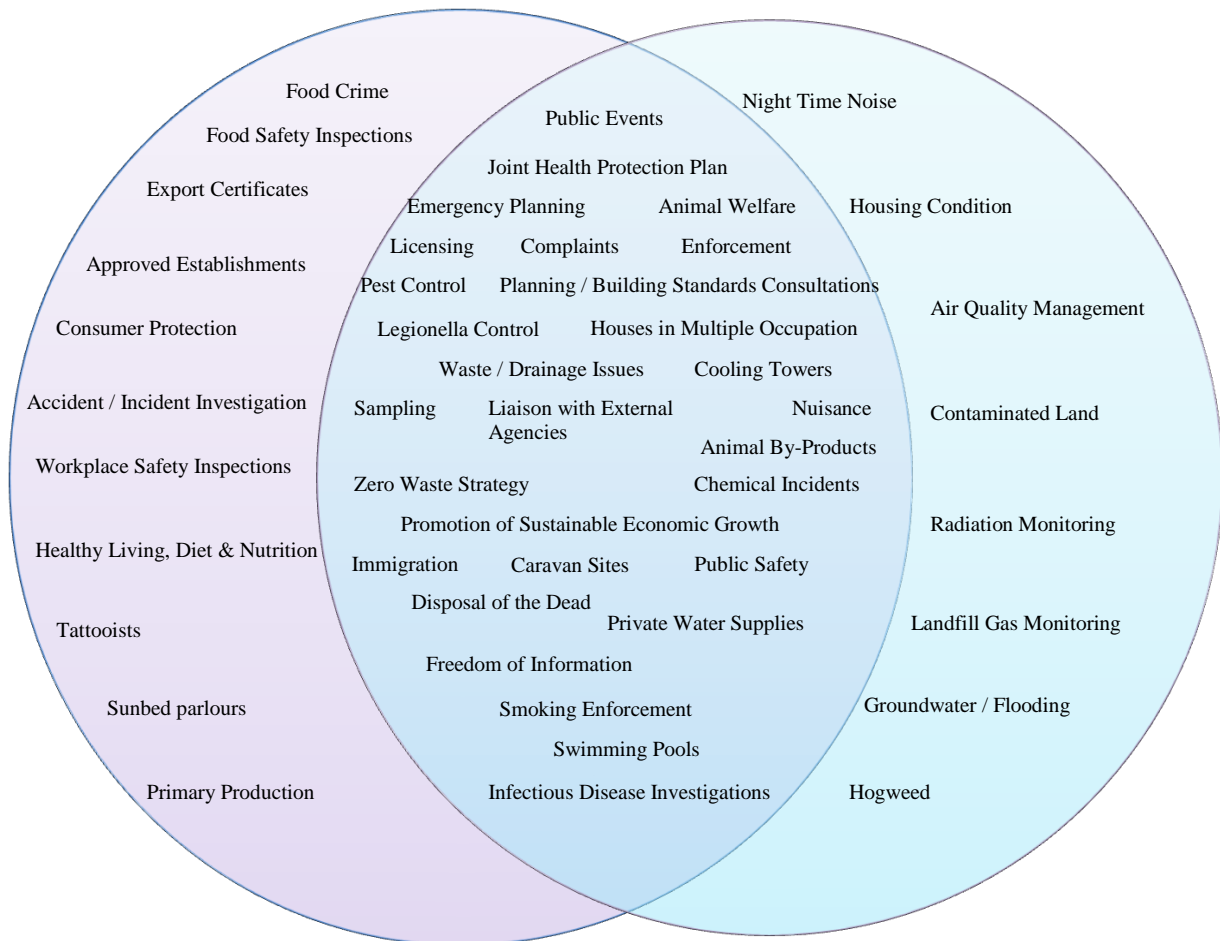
Food Crime

Food Safety Inspections

Export Certificates

Approved Establishments

Consumer Protection

Accident / Incident Investigation

Workplace Safety Inspections

Healthy Living, Diet & Nutrition

Tattooists

Sunbed parlours

Primary Production

Public Events

Joint Health Protection Plan

Emergency Planning

Animal Welfare

Licensing

Complaints

Enforcement

Pest Control

Planning / Building Standards Consultations

Legionella Control

Houses in Multiple Occupation

Waste / Drainage Issues

Cooling Towers

Sampling

Liaison with External Agencies

Nuisance

Animal By-Products

Zero Waste Strategy

Chemical Incidents

Promotion of Sustainable Economic Growth

Immigration

Caravan Sites

Public Safety

Disposal of the Dead

Private Water Supplies

Freedom of Information

Smoking Enforcement

Swimming Pools

Infectious Disease Investigations

Night Time Noise

Housing Condition

Air Quality Management

Contaminated Land

Radiation Monitoring

Landfill Gas Monitoring

Groundwater / Flooding

Hogweed